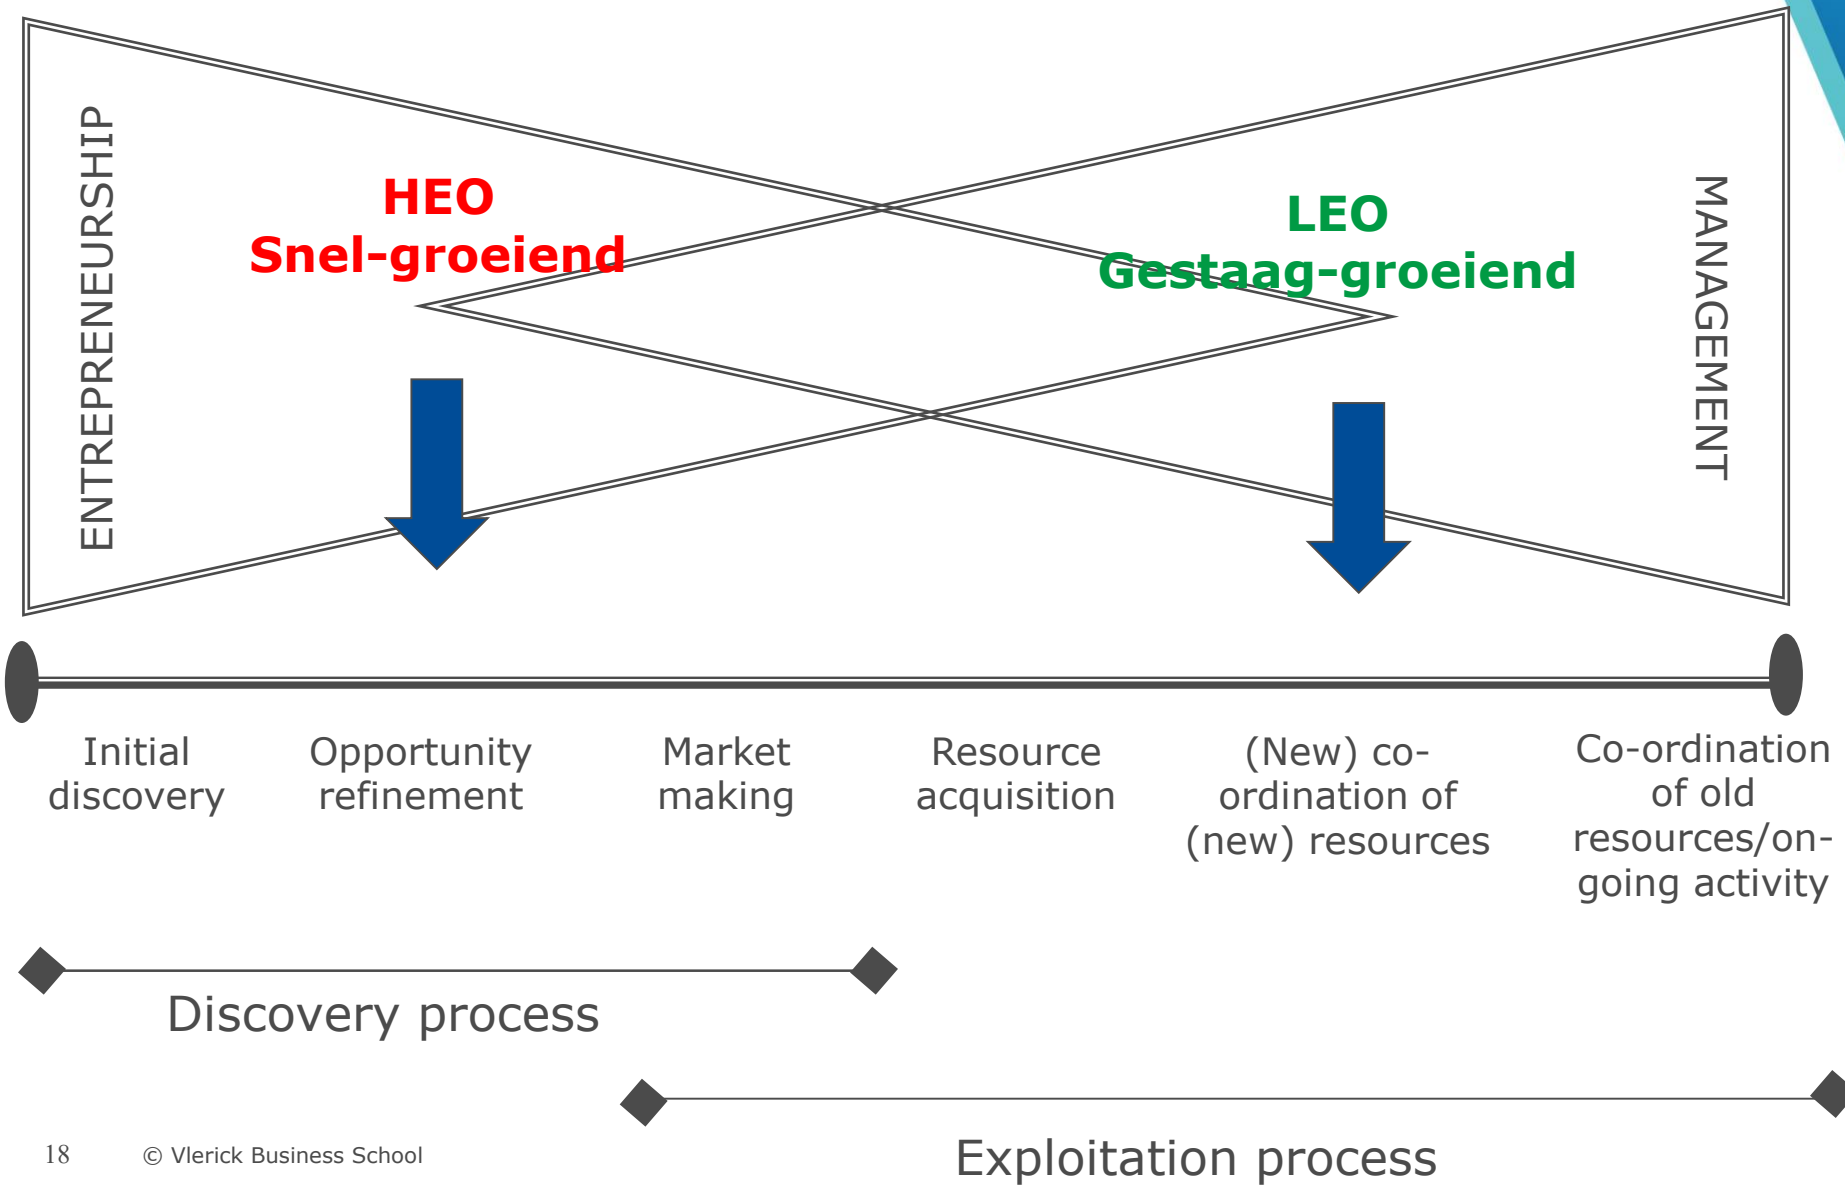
ENTREPRENEURSHIP

HEO
Snel-groeiend

LEO
Gestaag-groeiend

MANAGEMENT

Initial discovery

Opportunity refinement

Market making

Resource acquisition

(New) co-ordination of (new) resources

Co-ordination of old resources/on-going activity

Discovery process

Exploitation process

18 © Vlerick Business School